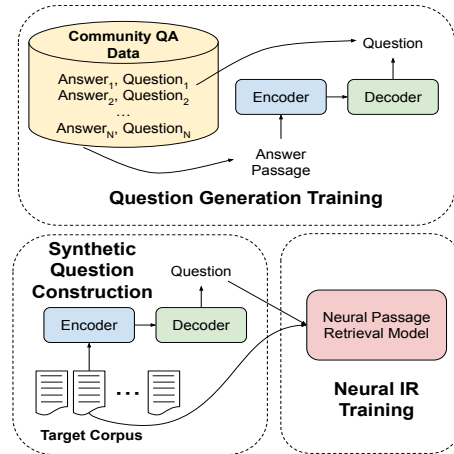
Community QA Data

Answer$_1$, Question$_1$
Answer$_2$, Question$_2$
...
Answer$_N$, Question$_N$

Question

Encoder

Decoder

Answer Passage

Question Generation Training

Synthetic Question Construction

Question

Encoder

Decoder

...

Target Corpus

Neural Passage Retrieval Model

Neural IR Training